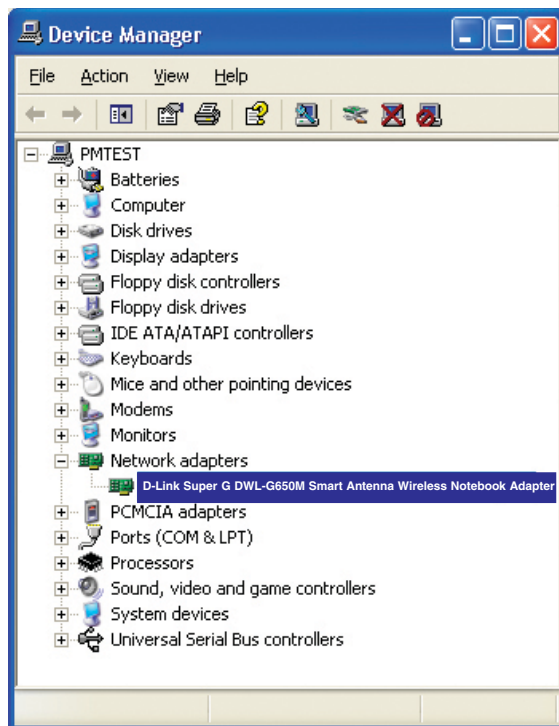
Device Manager

File Action View Help

PMTEST
Batteries
Computer
Disk drives
Display adapters
Floppy disk controllers
Floppy disk drives
IDE ATA/ATAPI controllers
Keyboards
Mice and other pointing devices
Modems
Monitors
Network adapters
D-Link Super G DWL-G650M Smart Antenna Wireless Notebook Adapter
PCMCIA adapters
Ports (COM & LPT)
Processors
Sound, video and game controllers
System devices
Universal Serial Bus controllers